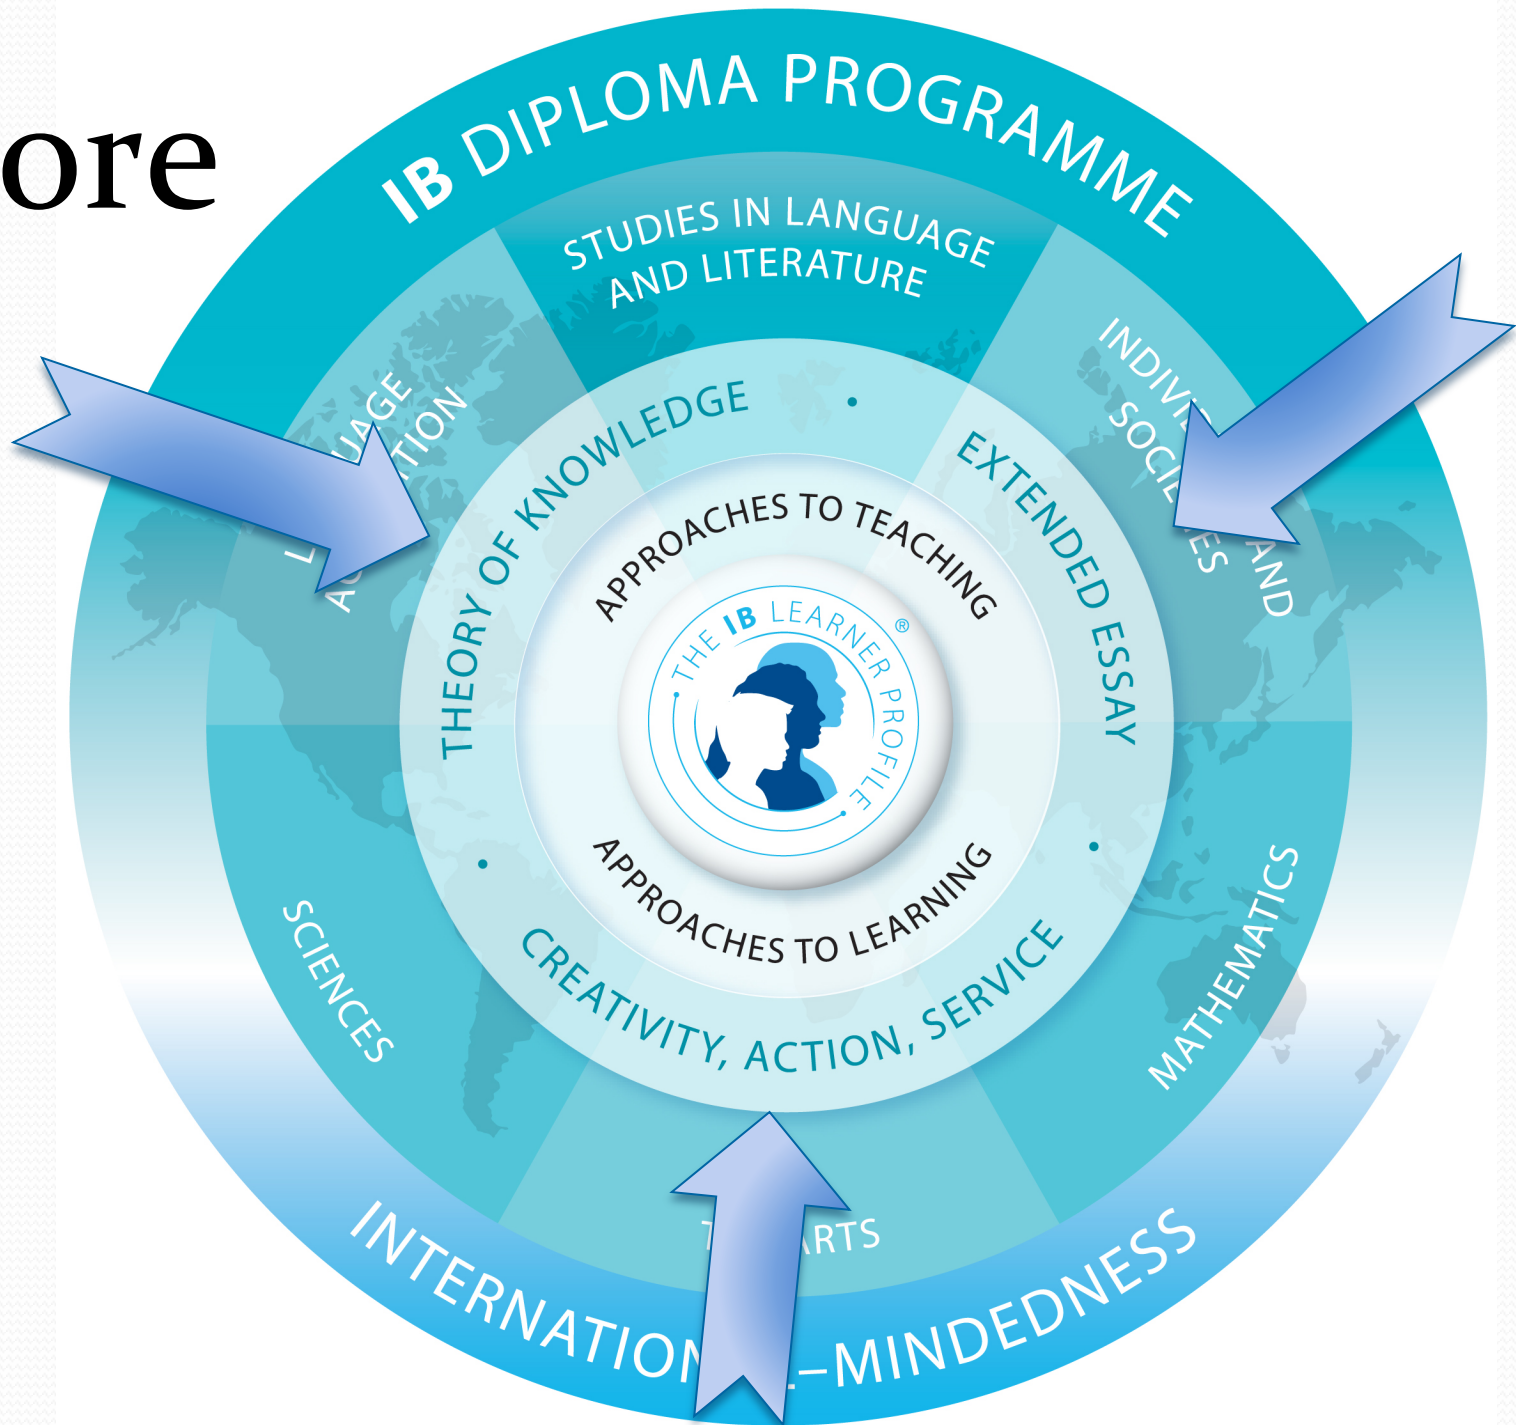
ore

IB DIPLOMA PROGRAMME

STUDIES IN LANGUAGE AND LITERATURE

L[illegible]UAGE A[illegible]TION

INDIVI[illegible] SOCI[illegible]ES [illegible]AND

THEORY OF KNOWLEDGE

EXTENDED ESSAY

APPROACHES TO TEACHING

THE IB LEARNER PROFILE®

APPROACHES TO LEARNING

CREATIVITY, ACTION, SERVICE

SCIENCES

MATHEMATICS

T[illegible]ARTS

INTERNATION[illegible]-MINDEDNESS